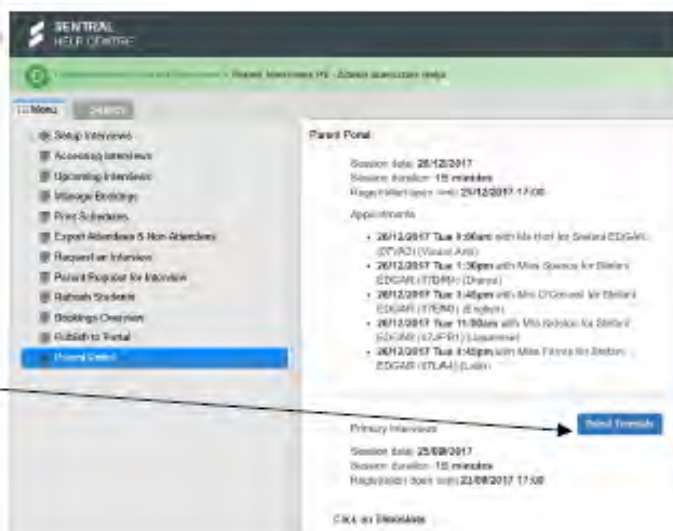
SENTRAL
HELP CENTRE

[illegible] > Parent Interviews PI - Admin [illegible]

Menu Search

Setup Interviews
Accessing Interviews
Upcoming Interviews
Manage Bookings
Print Schedules
Export Attendees & Non Attendees
Request an Interview
Parent Popular for Interview
Refresh Students
Bookings Overview
Publish to Portal
Parent Detail

Parent Portal

Session date: 20/12/2017
Session duration: 15 minutes
Registration open until: 21/12/2017 17:00

Appointments

• 20/12/2017 Tue 1:00pm with Ms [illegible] for Stefani EDGAR (07VAO) (Visual Arts)
• 20/12/2017 Tue 1:30pm with Miss Spence for Stefani EDGAR (07DRA) (Drama)
• 20/12/2017 Tue 1:45pm with Mrs O'Connell for Stefani EDGAR (07ENG) (English)
• 20/12/2017 Tue 11:00am with Ms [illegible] for Stefani EDGAR (07JPN) (Japanese)
• 20/12/2017 Tue 4:45pm with Miss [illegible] for Stefani EDGAR (07LAT) (Latin)

Send Reminder

Primary Interviews

Session date: 25/08/2017
Session duration: 15 minutes
Registration open until: 21/08/2017 17:00

Click on Interview